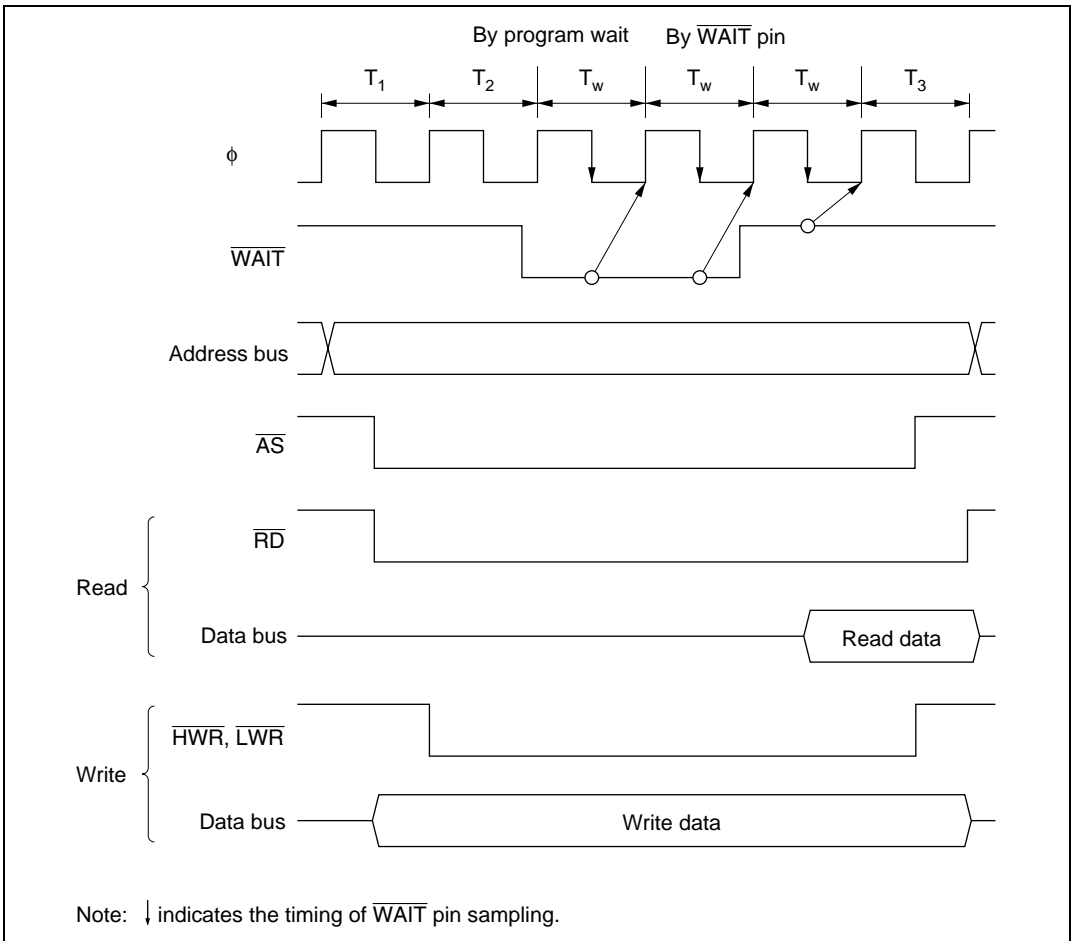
By program wait By $\overline{\text{WAIT}}$ pin

$T_1$ $T_2$ $T_w$ $T_w$ $T_w$ $T_3$

$\phi$

$\overline{\text{WAIT}}$

Address bus

$\overline{\text{AS}}$

Read

$\overline{\text{RD}}$

Data bus

Read data

Write

$\overline{\text{HWR}}$, $\overline{\text{LWR}}$

Data bus

Write data

Note: ↓ indicates the timing of $\overline{\text{WAIT}}$ pin sampling.